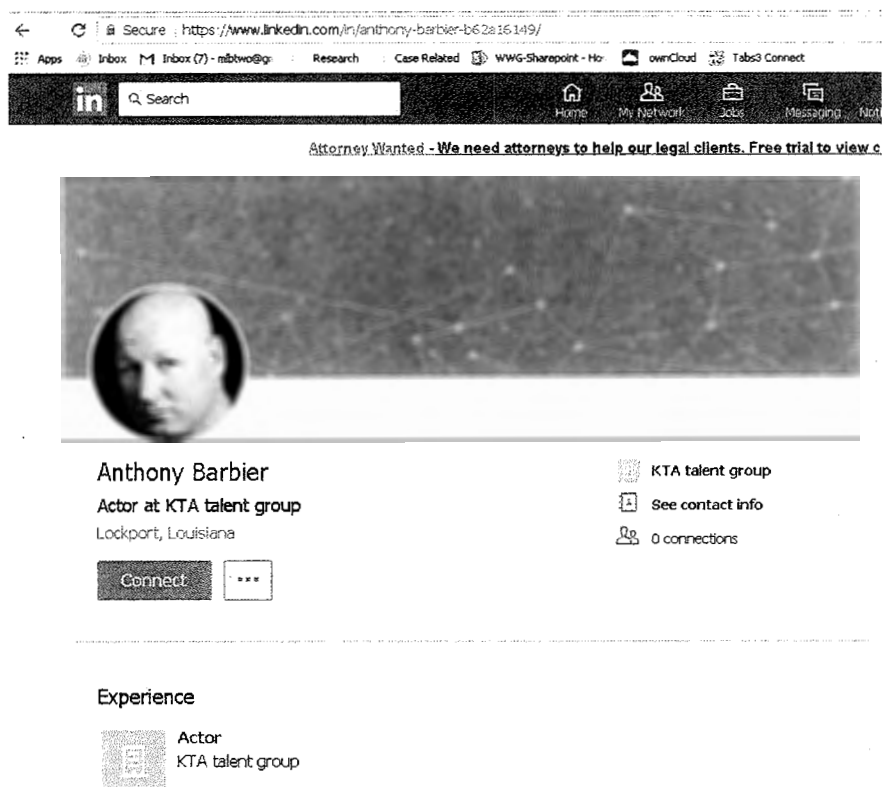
Secure https://www.linkedin.com/in/anthony-barbier-b62a16149/

Apps Inbox Inbox (7) - mbtwo@g Research Case Related WWG-Sharepoint - Ho ownCloud Tabs3 Connect

in Search

Home My Network Jobs Messaging Noti

Attorney Wanted - We need attorneys to help our legal clients. Free trial to view c

Anthony Barbier

Actor at KTA talent group

Lockport, Louisiana

Connect

...

KTA talent group

See contact info

0 connections

Experience

Actor
KTA talent group